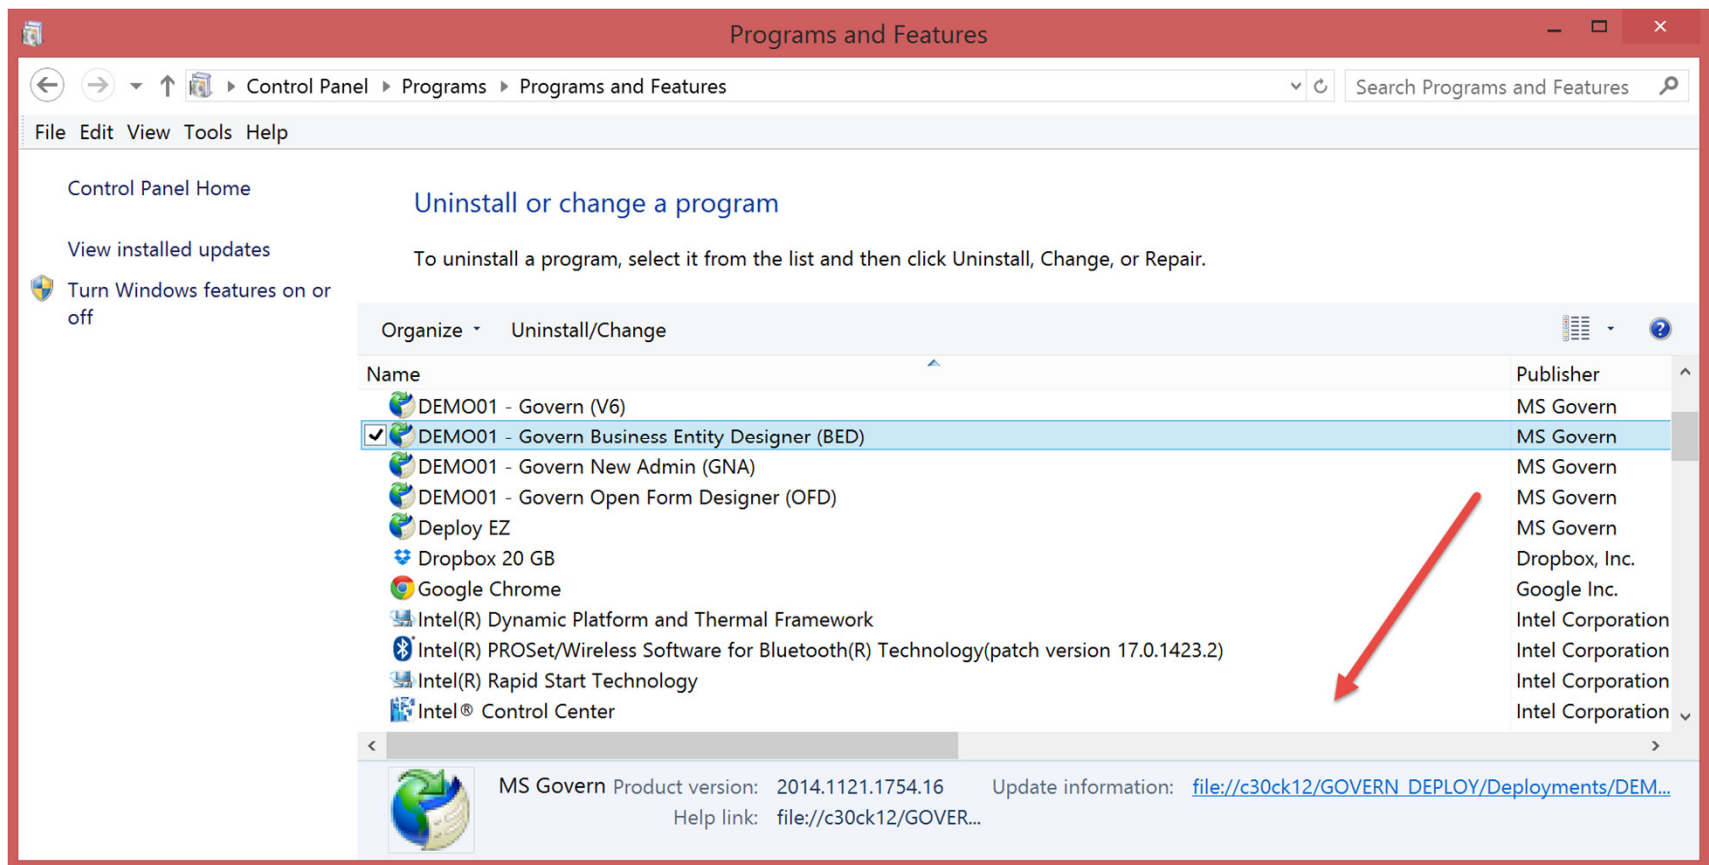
Programs and Features

Control Panel ▸ Programs ▸ Programs and Features

Search Programs and Features

File Edit View Tools Help

Control Panel Home

View installed updates

Turn Windows features on or off

Uninstall or change a program

To uninstall a program, select it from the list and then click Uninstall, Change, or Repair.

Organize ▾ Uninstall/Change

| Name | Publisher |
|---|---|
| DEMO01 - Govern (V6) | MS Govern |
| DEMO01 - Govern Business Entity Designer (BED) | MS Govern |
| DEMO01 - Govern New Admin (GNA) | MS Govern |
| DEMO01 - Govern Open Form Designer (OFD) | MS Govern |
| Deploy EZ | MS Govern |
| Dropbox 20 GB | Dropbox, Inc. |
| Google Chrome | Google Inc. |
| Intel(R) Dynamic Platform and Thermal Framework | Intel Corporation |
| Intel(R) PROSet/Wireless Software for Bluetooth(R) Technology(patch version 17.0.1423.2) | Intel Corporation |
| Intel(R) Rapid Start Technology | Intel Corporation |
| Intel® Control Center | Intel Corporation |

MS Govern Product version: 2014.1121.1754.16 Update information: file://c30ck12/GOVERN_DEPLOY/Deployments/DEM...
Help link: file://c30ck12/GOVER...